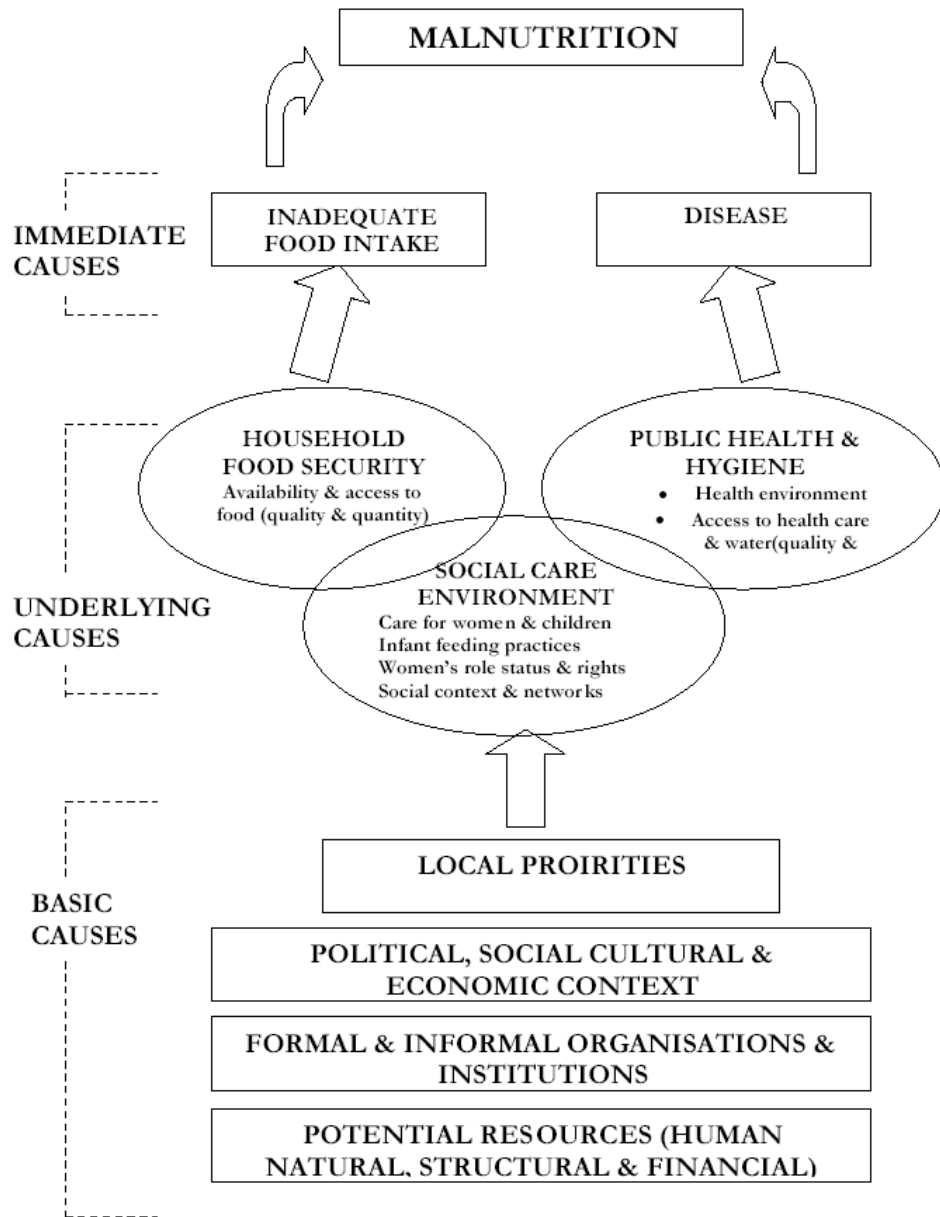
MALNUTRITION

IMMEDIATE CAUSES

INADEQUATE FOOD INTAKE

DISEASE

HOUSEHOLD FOOD SECURITY
Availability & access to food (quality & quantity)

PUBLIC HEALTH & HYGIENE
• Health environment
• Access to health care & water(quality &

UNDERLYING CAUSES

SOCIAL CARE ENVIRONMENT
Care for women & children
Infant feeding practices
Women's role status & rights
Social context & networks

BASIC CAUSES

LOCAL PROIRITIES

POLITICAL, SOCIAL CULTURAL & ECONOMIC CONTEXT

FORMAL & INFORMAL ORGANISATIONS & INSTITUTIONS

POTENTIAL RESOURCES (HUMAN NATURAL, STRUCTURAL & FINANCIAL)